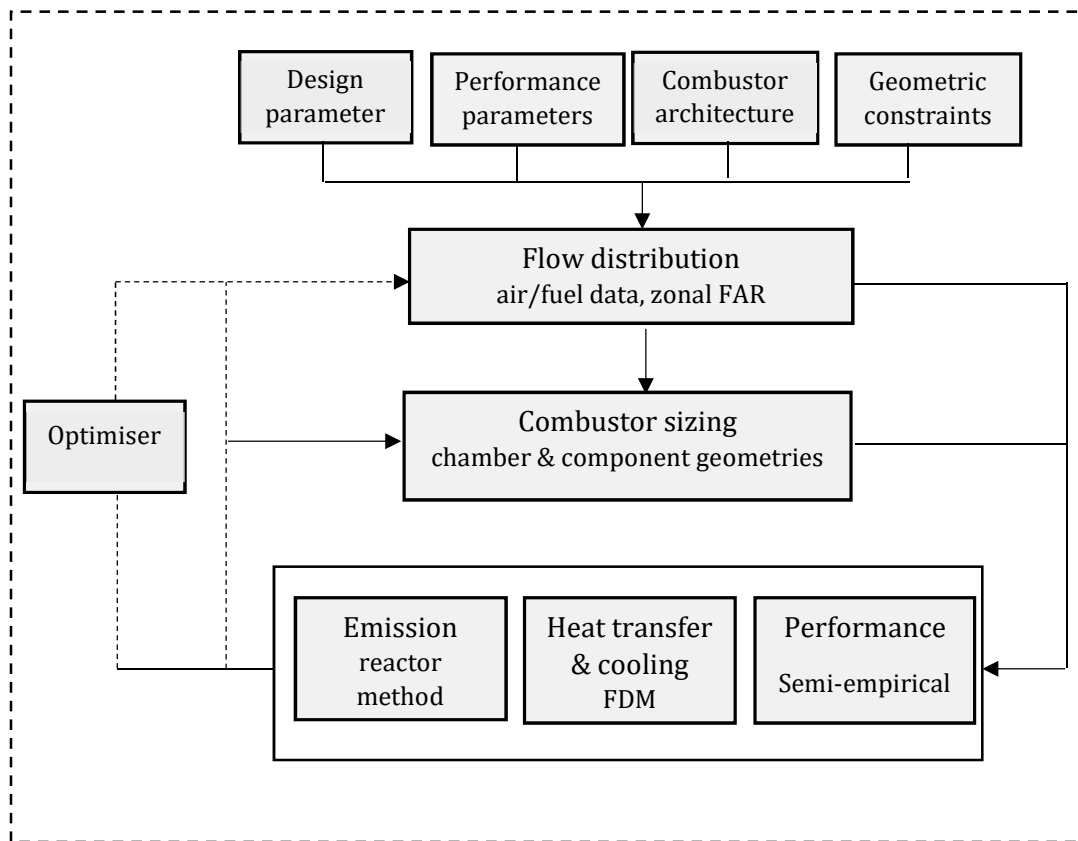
Design parameter

Performance parameters

Combustor architecture

Geometric constraints

Flow distribution
air/fuel data, zonal FAR

Optimiser

Combustor sizing
chamber & component geometries

Emission
reactor method

Heat transfer & cooling
FDM

Performance
Semi-empirical